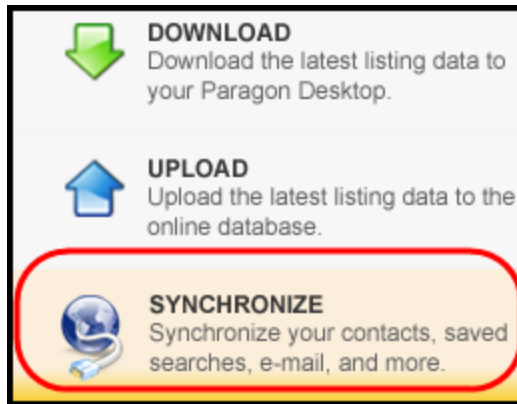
DOWNLOAD
Download the latest listing data to your Paragon Desktop.

UPLOAD
Upload the latest listing data to the online database.

SYNCHRONIZE
Synchronize your contacts, saved searches, e-mail, and more.